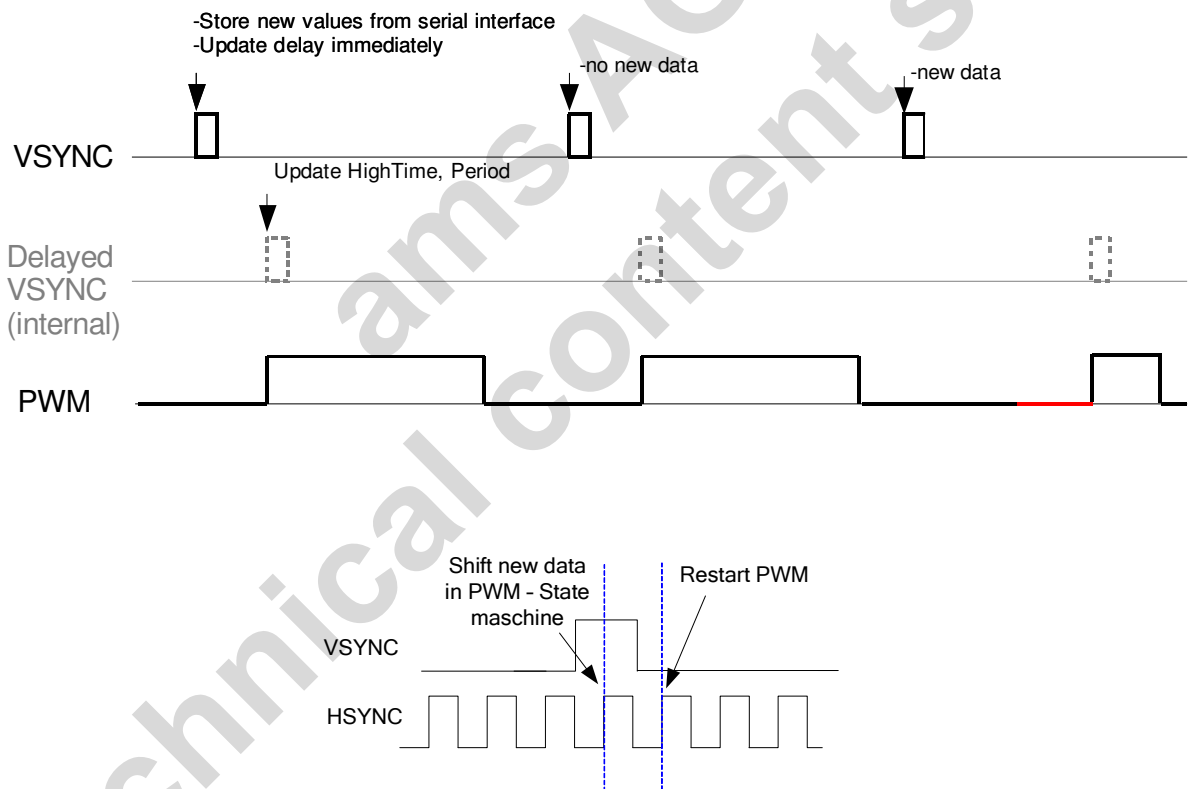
-Store new values from serial interface
-Update delay immediately

-no new data

-new data

VSYNC

Update HighTime, Period

Delayed VSYNC (internal)

PWM

Shift new data in PWM - State maschine

Restart PWM

VSYNC

HSYNC

ams AG technical content still valid